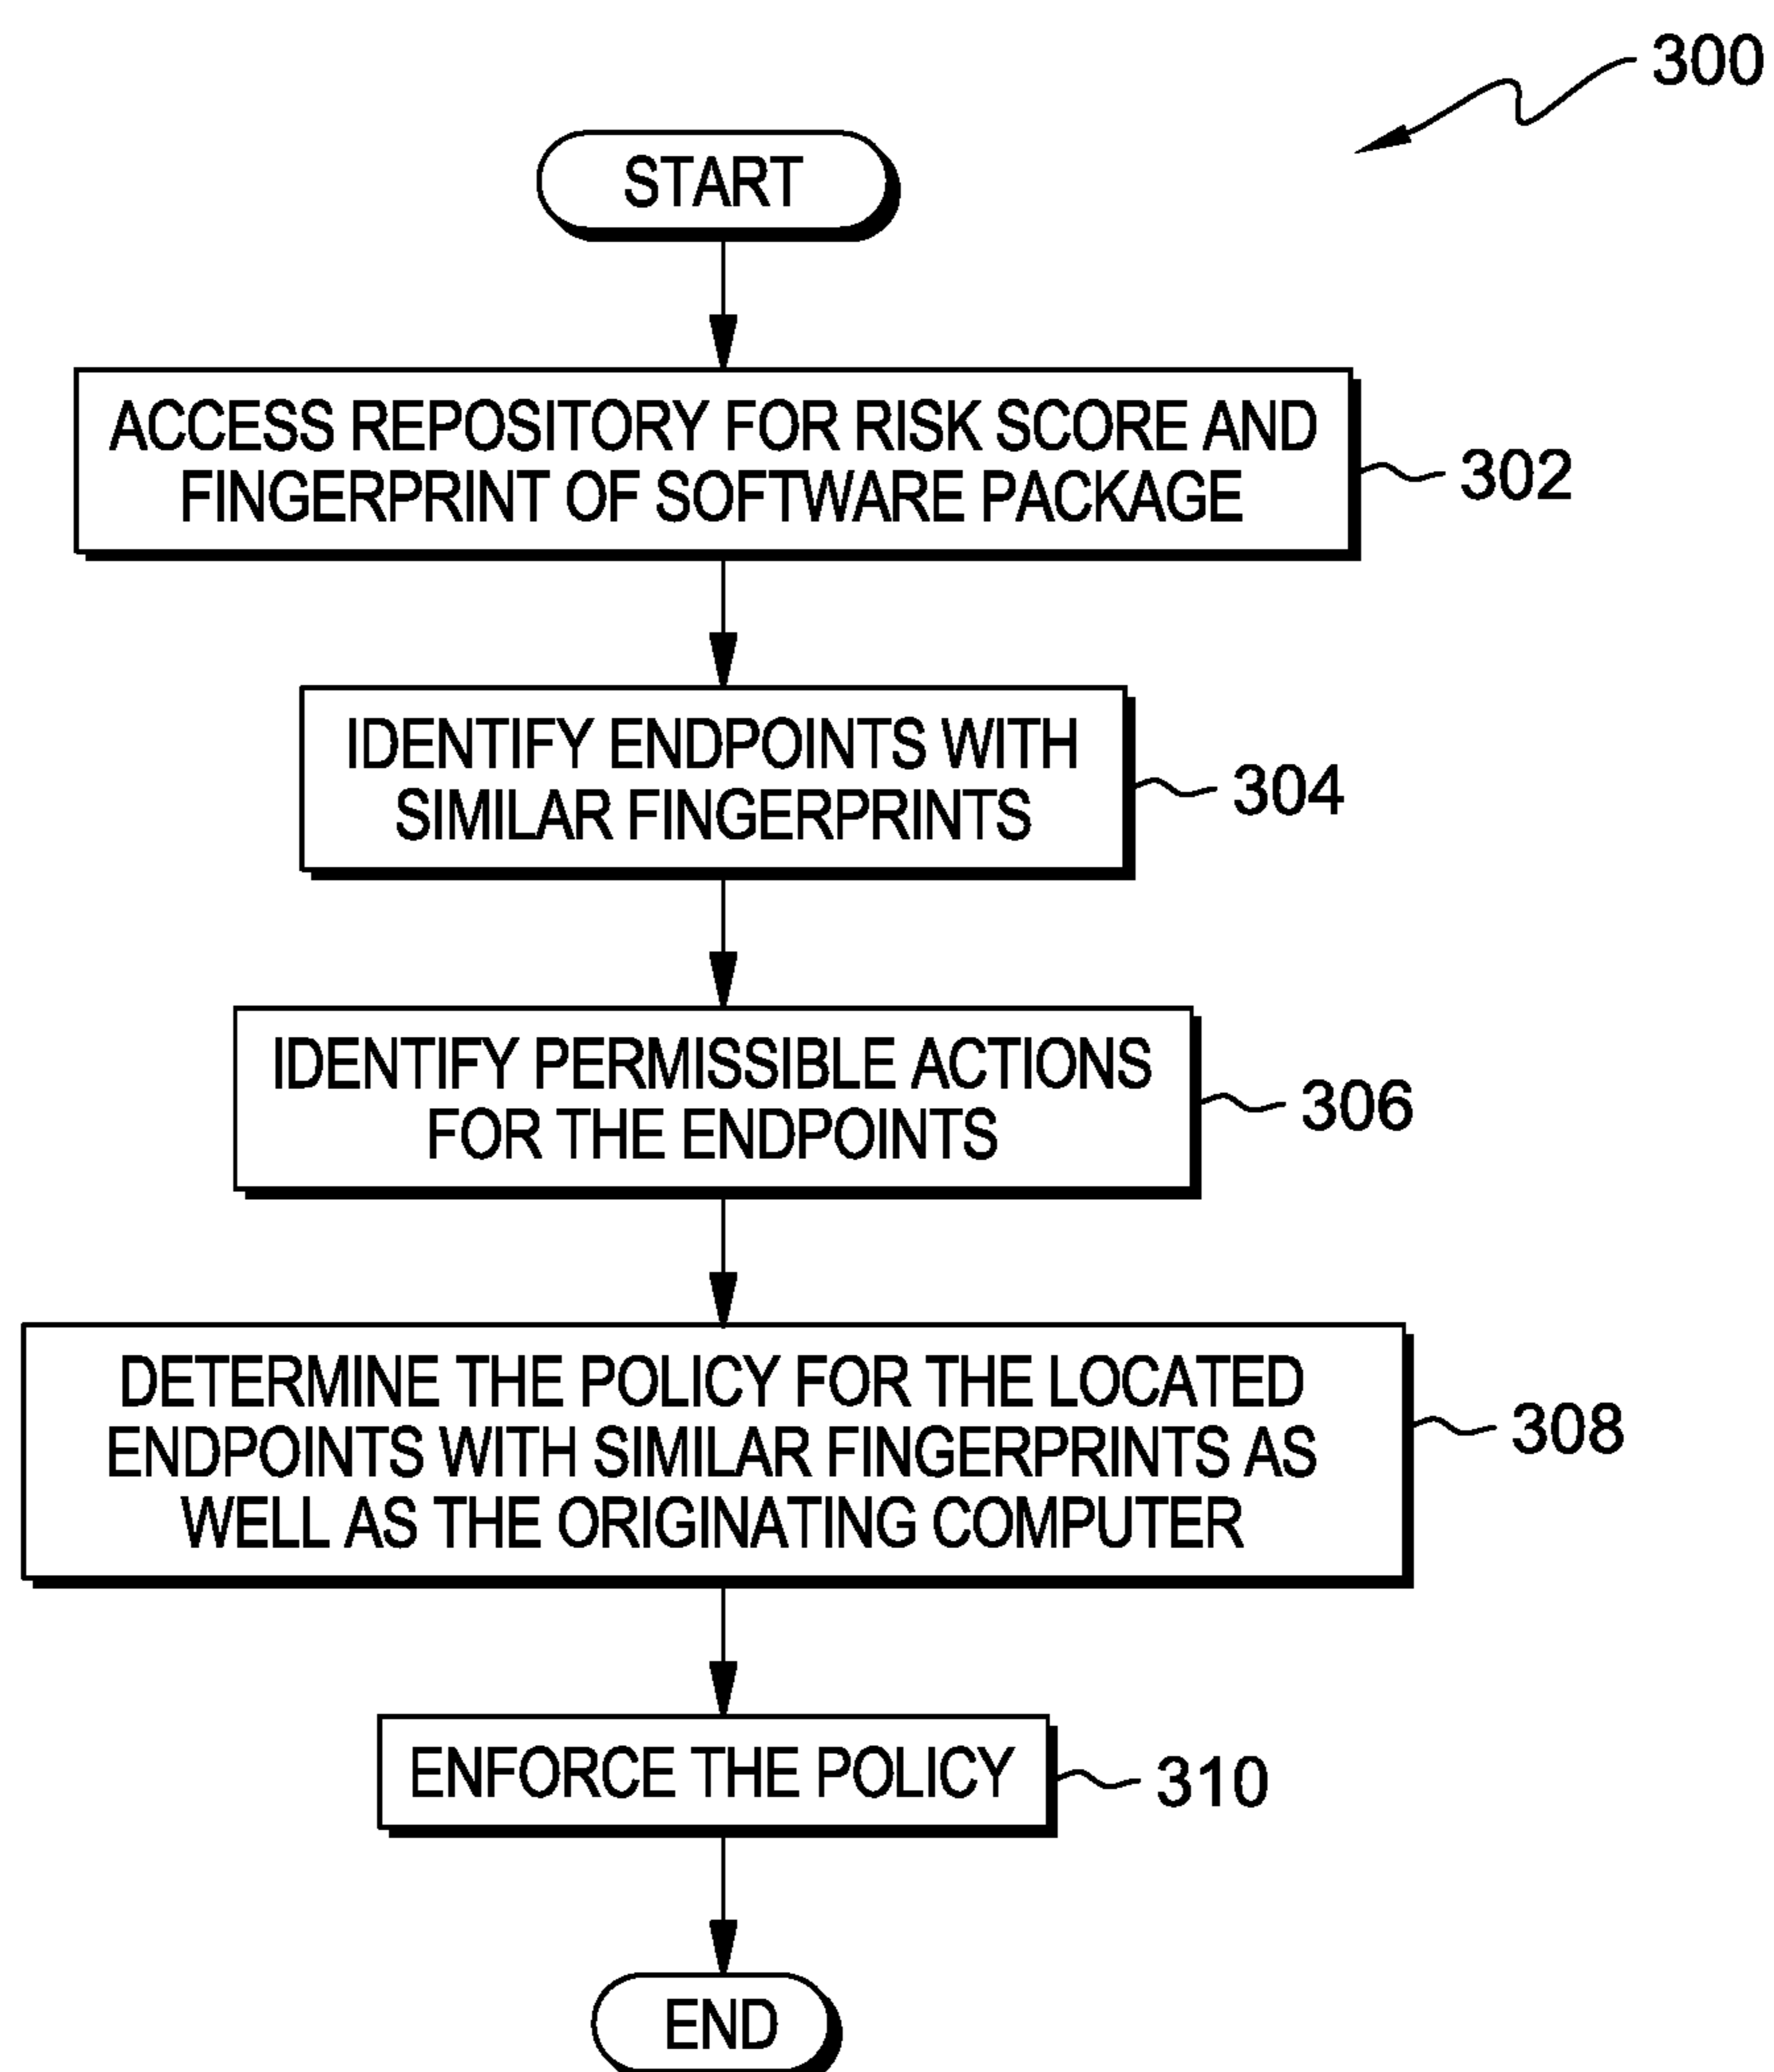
300

START

ACCESS REPOSITORY FOR RISK SCORE AND FINGERPRINT OF SOFTWARE PACKAGE

302

IDENTIFY ENDPOINTS WITH SIMILAR FINGERPRINTS

304

IDENTIFY PERMISSIBLE ACTIONS FOR THE ENDPOINTS

306

DETERMINE THE POLICY FOR THE LOCATED ENDPOINTS WITH SIMILAR FINGERPRINTS AS WELL AS THE ORIGINATING COMPUTER

308

ENFORCE THE POLICY

310

END